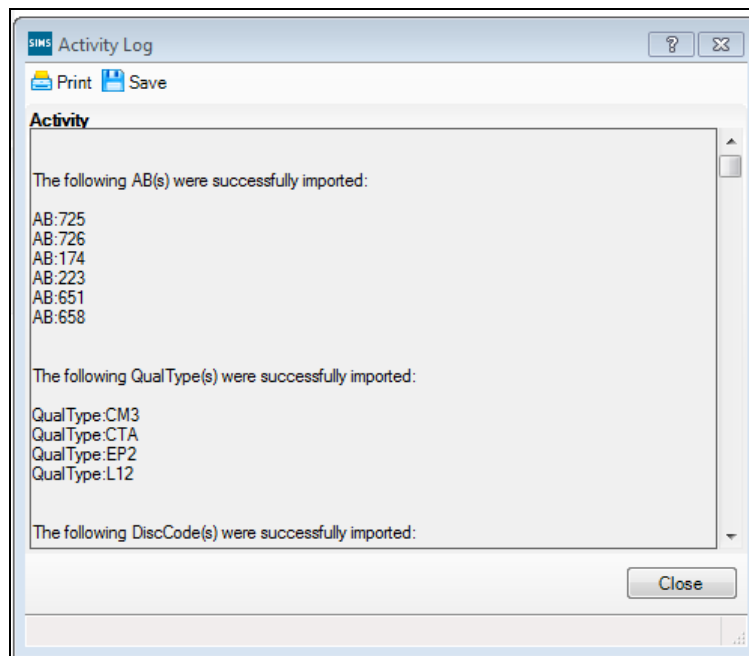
SIMS Activity Log

?

Print Save

Activity

The following AB(s) were successfully imported:

AB:725
AB:726
AB:174
AB:223
AB:651
AB:658

The following QualType(s) were successfully imported:

QualType:CM3
QualType:CTA
QualType:EP2
QualType:L12

The following DiscCode(s) were successfully imported:

Close